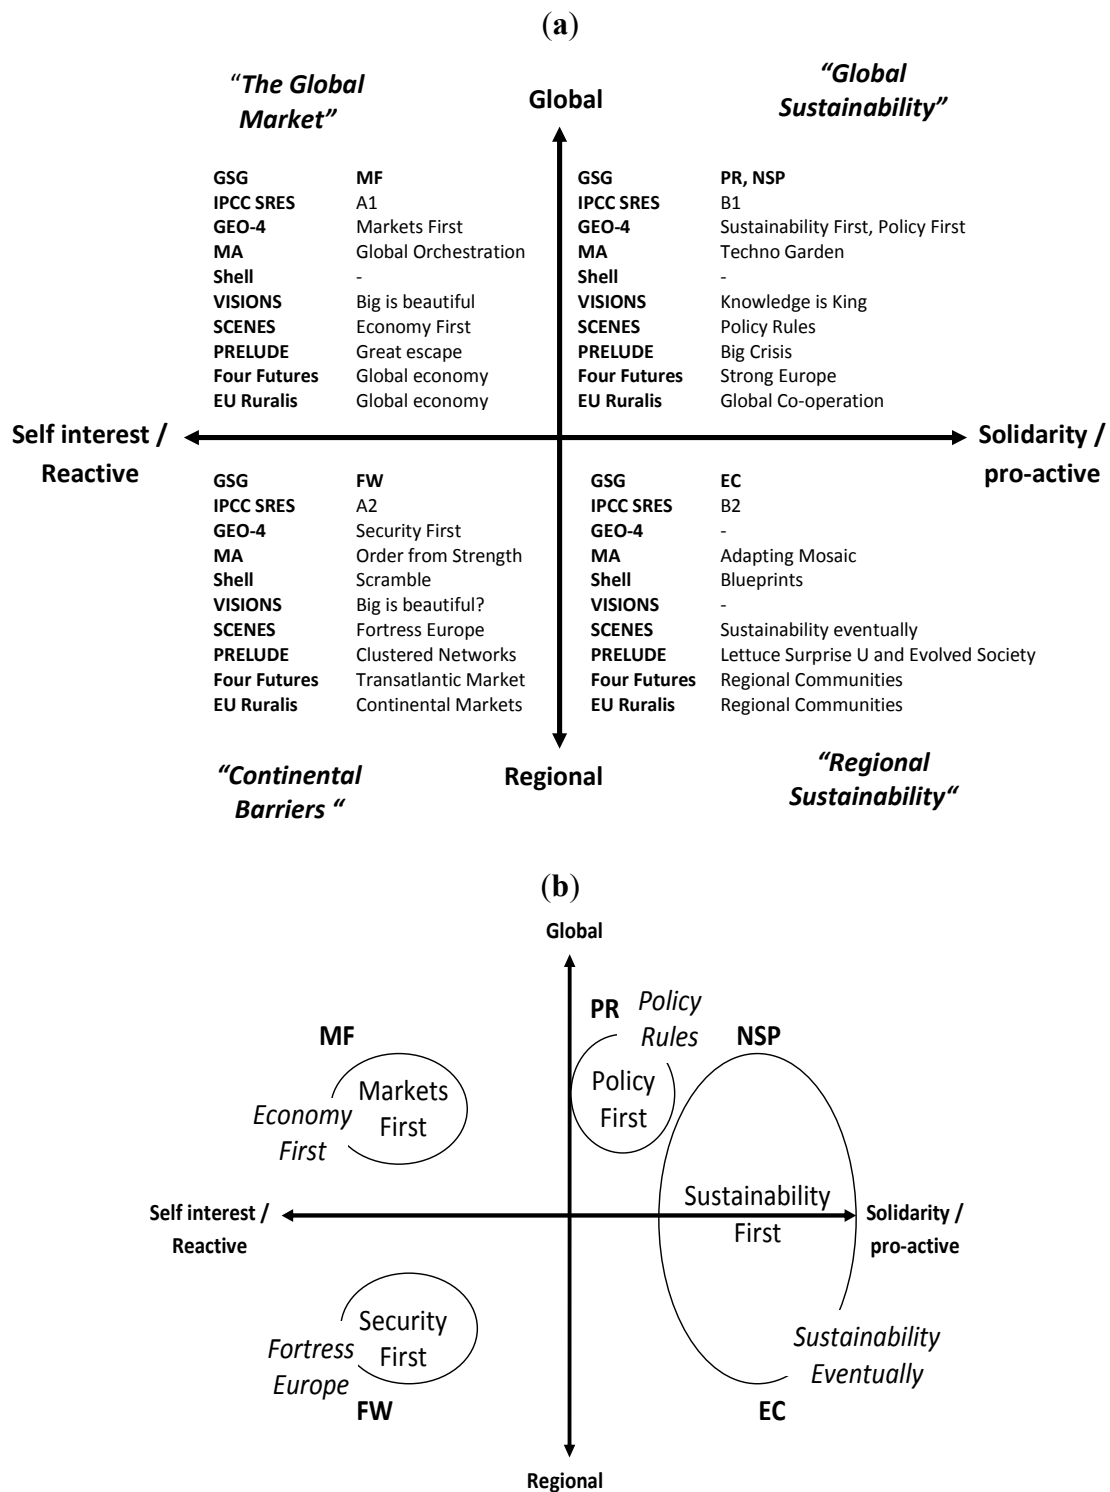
(a)

"The Global Market"

Global

"Global Sustainability"

| | |
|---|---|
| GSG | MF |
| IPCC SRES | A1 |
| GEO-4 | Markets First |
| MA | Global Orchestration |
| Shell | - |
| VISIONS | Big is beautiful |
| SCENES | Economy First |
| PRELUDE | Great escape |
| Four Futures | Global economy |
| EU Ruralis | Global economy |

| | |
|---|---|
| GSG | PR, NSP |
| IPCC SRES | B1 |
| GEO-4 | Sustainability First, Policy First |
| MA | Techno Garden |
| Shell | - |
| VISIONS | Knowledge is King |
| SCENES | Policy Rules |
| PRELUDE | Big Crisis |
| Four Futures | Strong Europe |
| EU Ruralis | Global Co-operation |

Self interest / Reactive

Solidarity / pro-active

| | |
|---|---|
| GSG | FW |
| IPCC SRES | A2 |
| GEO-4 | Security First |
| MA | Order from Strength |
| Shell | Scramble |
| VISIONS | Big is beautiful? |
| SCENES | Fortress Europe |
| PRELUDE | Clustered Networks |
| Four Futures | Transatlantic Market |
| EU Ruralis | Continental Markets |

| | |
|---|---|
| GSG | EC |
| IPCC SRES | B2 |
| GEO-4 | - |
| MA | Adapting Mosaic |
| Shell | Blueprints |
| VISIONS | - |
| SCENES | Sustainability eventually |
| PRELUDE | Lettuce Surprise U and Evolved Society |
| Four Futures | Regional Communities |
| EU Ruralis | Regional Communities |

"Continental Barriers "

Regional

"Regional Sustainability"

(b)

Global

PR Policy Rules

NSP

MF

Markets First

Economy First

Policy First

Self interest / Reactive

Sustainability First

Solidarity / pro-active

Security First

Fortress Europe

FW

Sustainability Eventually

EC

Regional